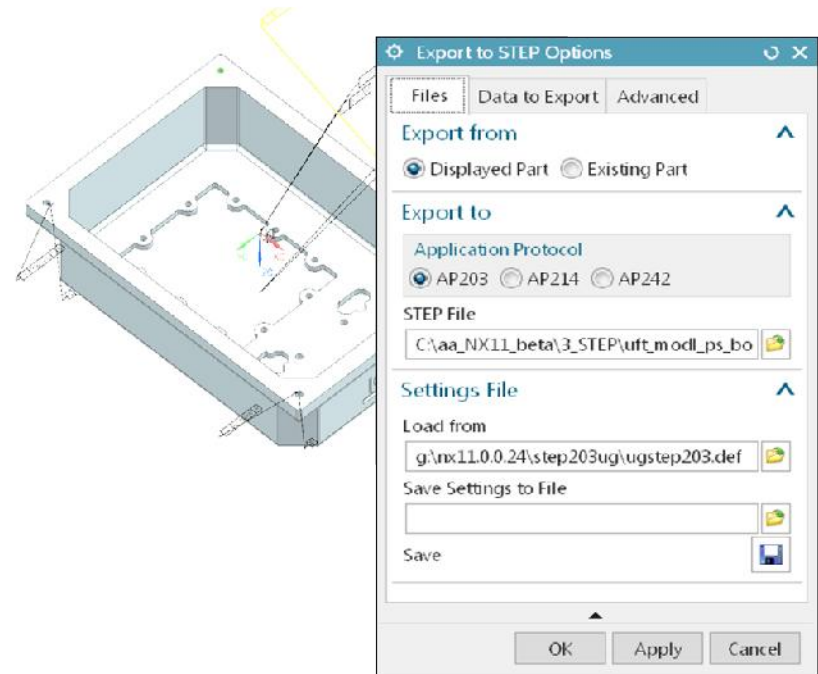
Export to STEP Options

Files | Data to Export | Advanced

Export from

Displayed Part   Existing Part

Export to

Application Protocol

AP203   AP214   AP242

STEP File

C:\aa_NX11_beta\3_STEP\uft_modl_ps_bo

Settings File

Load from

g:\nx11.0.0.24\step203ug\ugstep203.def

Save Settings to File

Save

OK   Apply   Cancel